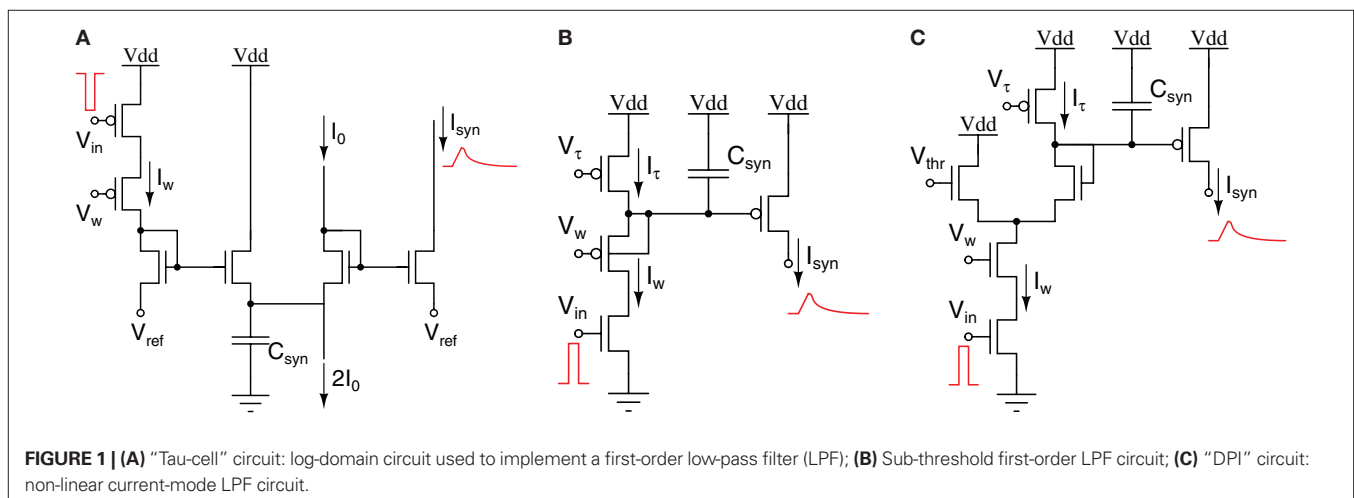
A

Vdd

Vdd

$V_{in}$

$I_w$

$V_w$

$I_0$

$I_{syn}$

$V_{ref}$

$C_{syn}$

$2I_0$

$V_{ref}$

B

Vdd

Vdd

Vdd

$V_\tau$

$I_\tau$

$C_{syn}$

$V_w$

$I_w$

$I_{syn}$

$V_{in}$

C

Vdd

Vdd

Vdd

$V_\tau$

$I_\tau$

$C_{syn}$

Vdd

$V_{thr}$

$I_{syn}$

$V_w$

$I_w$

$V_{in}$

**FIGURE 1 | (A)** "Tau-cell" circuit: log-domain circuit used to implement a first-order low-pass filter (LPF); **(B)** Sub-threshold first-order LPF circuit; **(C)** "DPI" circuit: non-linear current-mode LPF circuit.